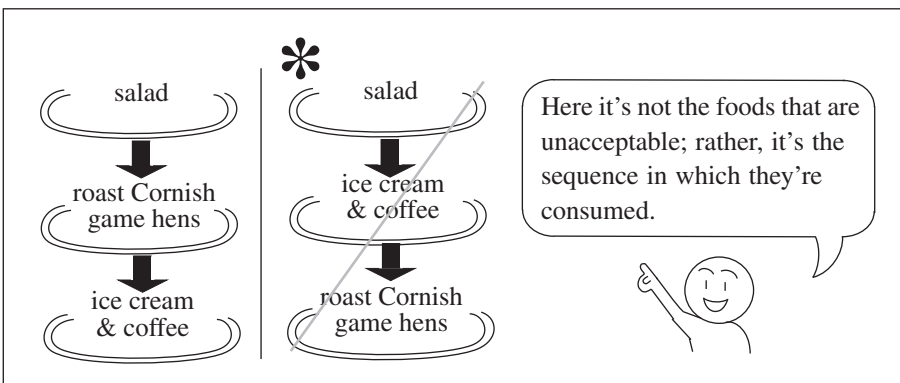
salad

roast Cornish game hens

ice cream & coffee

*

salad

ice cream & coffee

roast Cornish game hens

Here it's not the foods that are unacceptable; rather, it's the sequence in which they're consumed.